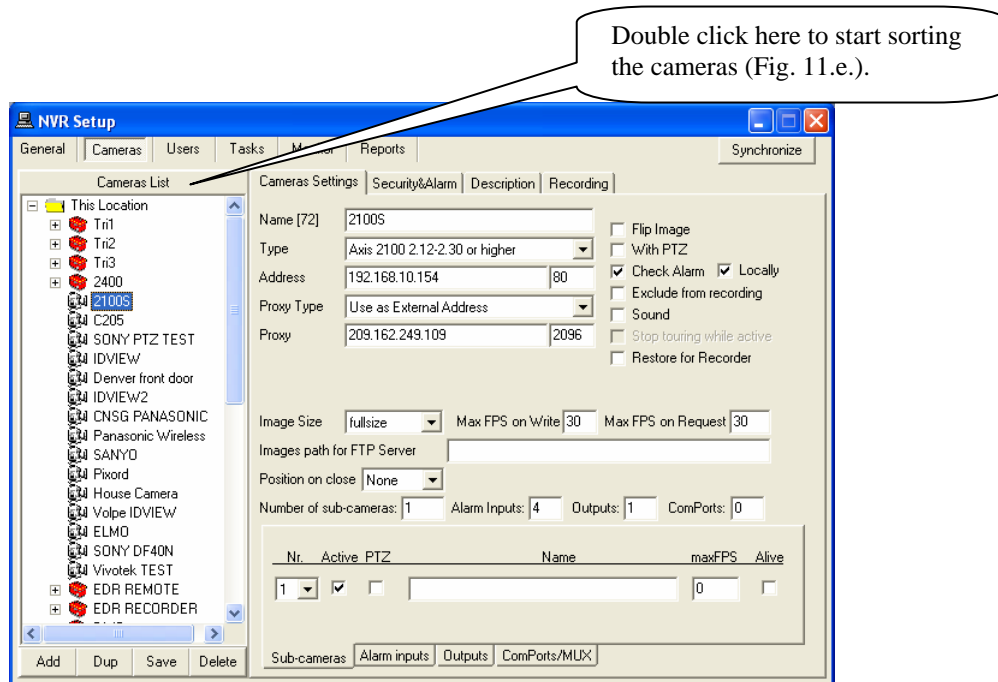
Double click here to start sorting the cameras (Fig. 11.e.).

NVR Setup

General | Cameras | Users | Tasks | M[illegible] | Reports | Synchronize

Cameras List

This Location
Tri1
Tri2
Tri3
2400
2100S
C205
SONY PTZ TEST
IDVIEW
Denver front door
IDVIEW2
CNSG PANASONIC
Panasonic Wireless
SANYO
Pixord
House Camera
Volpe IDVIEW
ELMO
SONY DF40N
Vivotek TEST
EDR REMOTE
EDR RECORDER

Add | Dup | Save | Delete

Cameras Settings | Security&Alarm | Description | Recording

Name [72] 2100S
Type Axis 2100 2.12-2.30 or higher
Address 192.168.10.154 80
Proxy Type Use as External Address
Proxy 209.162.249.109 2096

Flip Image
With PTZ
Check Alarm Locally
Exclude from recording
Sound
Stop touring while active
Restore for Recorder

Image Size fullsize Max FPS on Write 30 Max FPS on Request 30
Images path for FTP Server
Position on close None
Number of sub-cameras: 1 Alarm Inputs: 4 Outputs: 1 ComPorts: 0

Nr. Active PTZ Name maxFPS Alive
1 0

Sub-cameras | Alarm inputs | Outputs | ComPorts/MUX